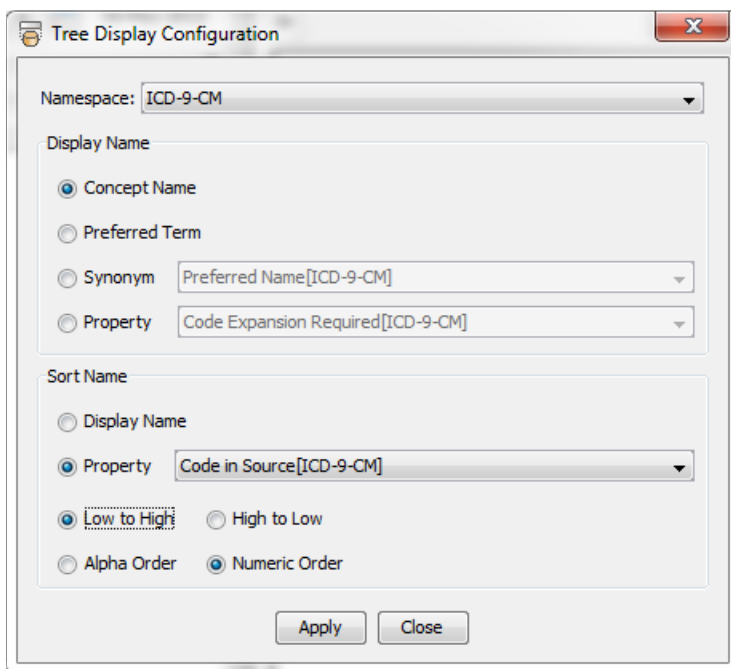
Tree Display Configuration

Namespace: ICD-9-CM

Display Name

Concept Name

Preferred Term

Synonym Preferred Name[ICD-9-CM]

Property Code Expansion Required[ICD-9-CM]

Sort Name

Display Name

Property Code in Source[ICD-9-CM]

Low to High High to Low

Alpha Order Numeric Order

Apply Close